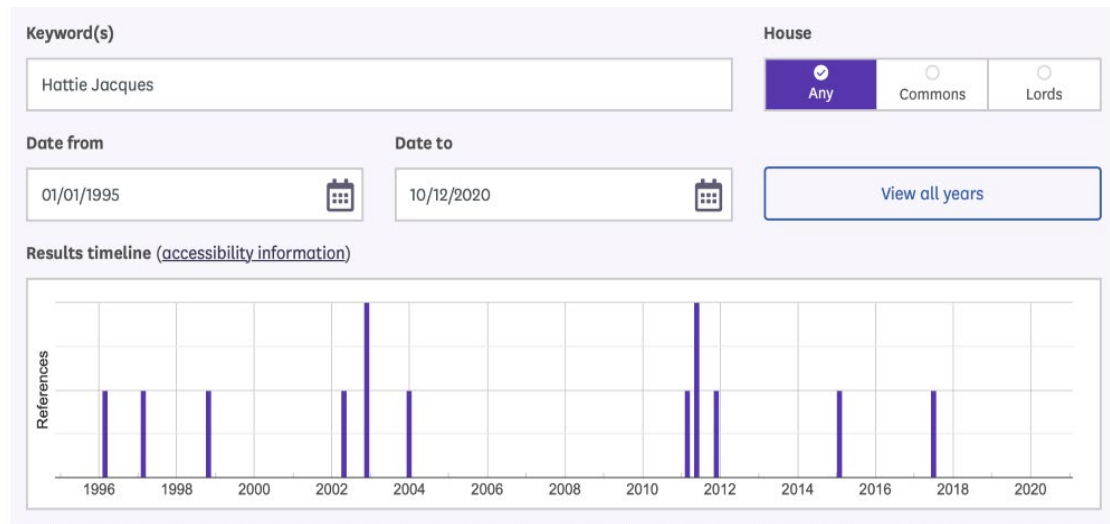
Keyword(s)

Hattie Jacques

House

Any

Commons

Lords

Date from

01/01/1995

Date to

10/12/2020

View all years

Results timeline (accessibility information)

References

1996 1998 2000 2002 2004 2006 2008 2010 2012 2014 2016 2018 2020